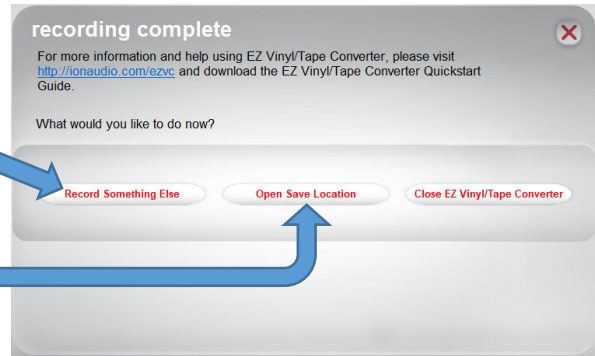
recording complete

For more information and help using EZ Vinyl/Tape Converter, please visit http://ionaudio.com/ezvc and download the EZ Vinyl/Tape Converter Quickstart Guide.

What would you like to do now?

Record Something Else

Open Save Location

Close EZ Vinyl/Tape Converter